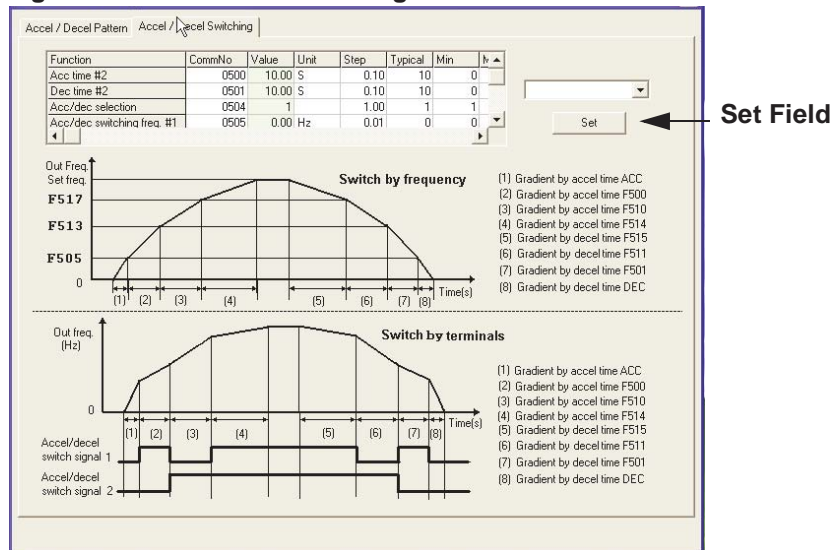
Accel / Decel Pattern | Accel / Decel Switching

| Function | CommNo | Value | Unit | Step | Typical | Min | M |
|---|---|---|---|---|---|---|---|
| Acc time #2 | 0500 | 10.00 | S | 0.10 | 10 | 0 | |
| Dec time #2 | 0501 | 10.00 | S | 0.10 | 10 | 0 | |
| Acc/dec selection | 0504 | 1 | | 1.00 | 1 | 1 | |
| Acc/dec switching freq. #1 | 0505 | 0.00 | Hz | 0.01 | 0 | 0 | |

Set

Set Field

Out Freq.
Set freq.
F517
F513
F505
0
Switch by frequency
(1) (2) (3) (4) (5) (6) (7) (8) Time(s)

(1) Gradient by accel time ACC
(2) Gradient by accel time F500
(3) Gradient by accel time F510
(4) Gradient by accel time F514
(5) Gradient by decel time F515
(6) Gradient by decel time F511
(7) Gradient by decel time F501
(8) Gradient by decel time DEC

Out freq. (Hz)
0
Switch by terminals
(1) (2) (3) (4) (5) (6) (7) (8) Time(s)
Accel/decel switch signal 1
Accel/decel switch signal 2

(1) Gradient by accel time ACC
(2) Gradient by accel time F500
(3) Gradient by accel time F510
(4) Gradient by accel time F514
(5) Gradient by decel time F515
(6) Gradient by decel time F511
(7) Gradient by decel time F501
(8) Gradient by decel time DEC